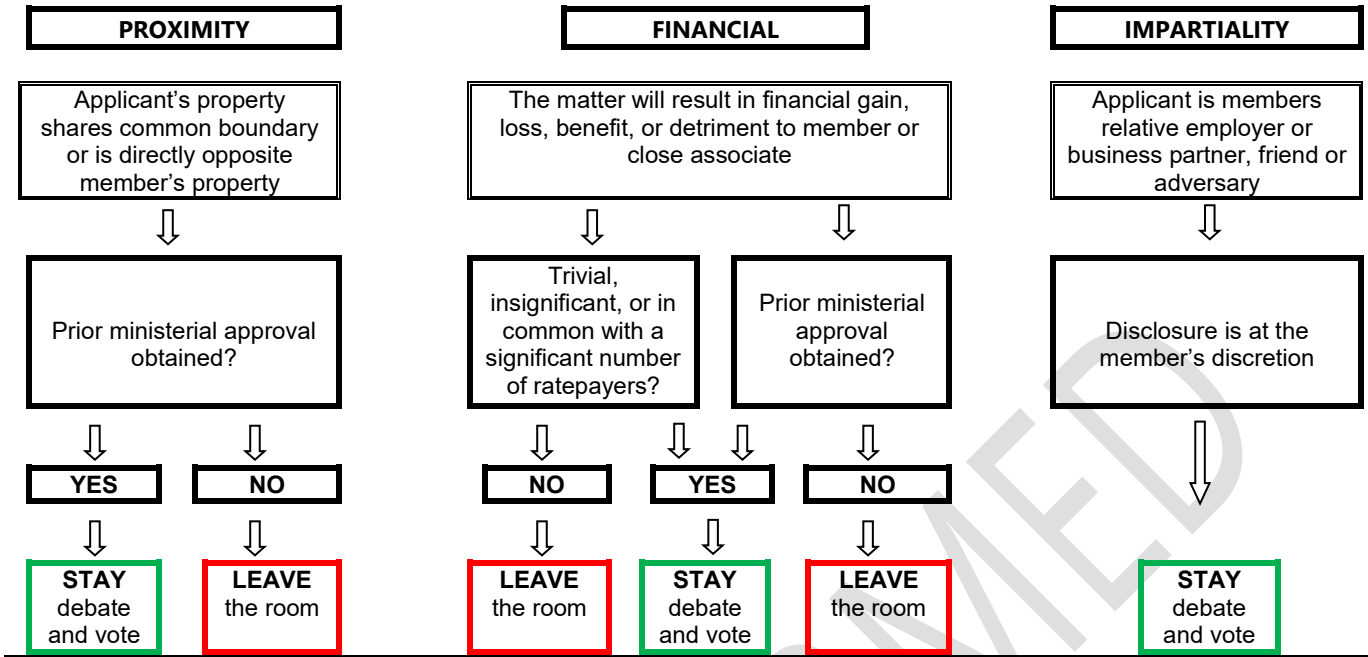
PROXIMITY

Applicant's property shares common boundary or is directly opposite member's property

Prior ministerial approval obtained?

YES

NO

STAY debate and vote

LEAVE the room

FINANCIAL

The matter will result in financial gain, loss, benefit, or detriment to member or close associate

Trivial, insignificant, or in common with a significant number of ratepayers?

Prior ministerial approval obtained?

NO

YES

NO

LEAVE the room

STAY debate and vote

LEAVE the room

IMPARTIALITY

Applicant is members relative employer or business partner, friend or adversary

Disclosure is at the member's discretion

STAY debate and vote

MED